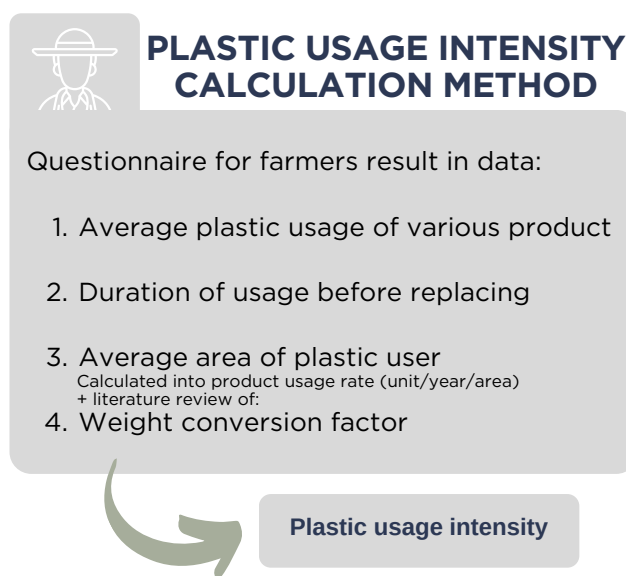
PLASTIC USAGE INTENSITY CALCULATION METHOD

Questionnaire for farmers result in data:

1. Average plastic usage of various product

2. Duration of usage before replacing

3. Average area of plastic user

Calculated into product usage rate (unit/year/area) + literature review of:

4. Weight conversion factor

Plastic usage intensity